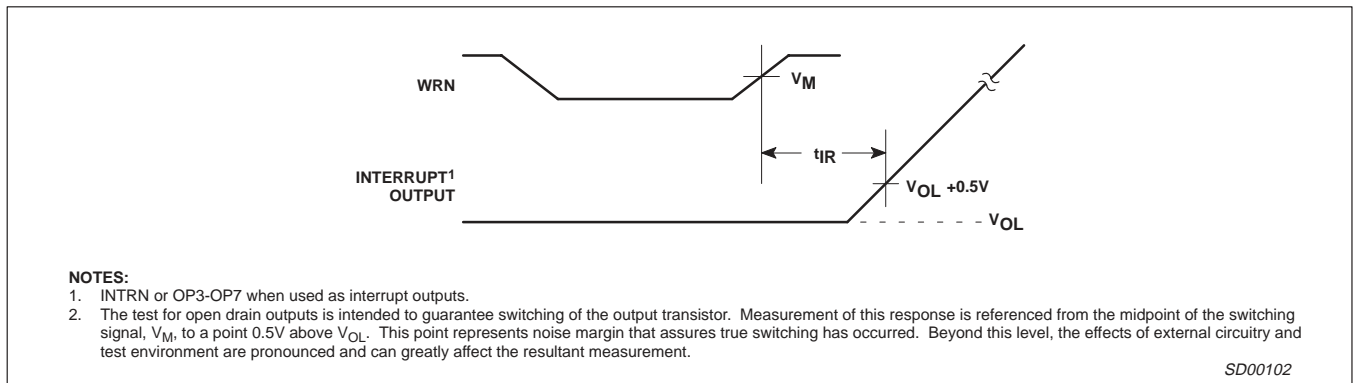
WRN

$V_M$

$t_{IR}$

INTERRUPT$^1$
OUTPUT

$V_{OL}$ +0.5V

$V_{OL}$

NOTES:
1. INTRN or OP3-OP7 when used as interrupt outputs.
2. The test for open drain outputs is intended to guarantee switching of the output transistor. Measurement of this response is referenced from the midpoint of the switching signal, $V_M$, to a point 0.5V above $V_{OL}$. This point represents noise margin that assures true switching has occurred. Beyond this level, the effects of external circuitry and test environment are pronounced and can greatly affect the resultant measurement.

SD00102